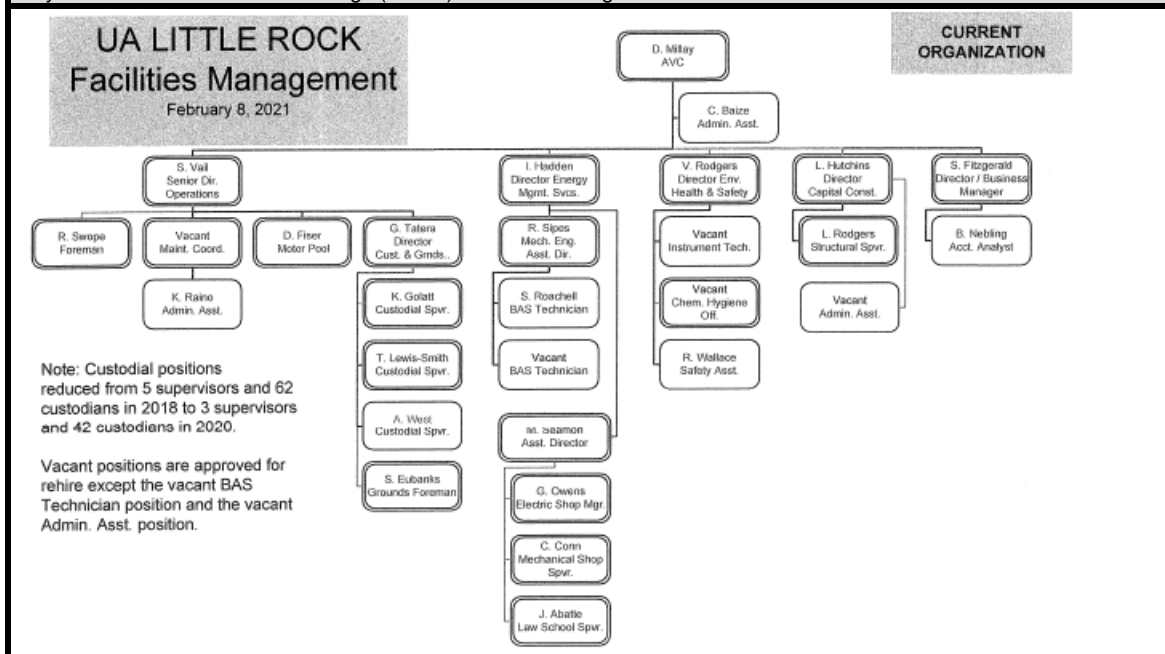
UA LITTLE ROCK
Facilities Management
February 8, 2021

CURRENT ORGANIZATION

D. Millay
AVC

C. Baize
Admin. Asst.

S. Vail
Senior Dir.
Operations

I. Hadden
Director Energy
Mgmt. Svcs.

V. Rodgers
Director Env.
Health & Safety

L. Hutchins
Director
Capital Const.

S. Fitzgerald
Director / Business
Manager

R. Swope
Foreman

Vacant
Maint. Coord.

D. Fiser
Motor Pool

G. Tatera
Director
Cust. & Grnds.

K. Raine
Admin. Asst.

K. Golatt
Custodial Spvr.

T. Lewis-Smith
Custodial Spvr.

A. West
Custodial Spvr.

S. Eubanks
Grounds Foreman

R. Sipes
Mech. Eng.
Asst. Dir.

S. Roachell
BAS Technician

Vacant
BAS Technician

M. Seamon
Asst. Director

G. Owens
Electric Shop Mgr.

C. Conn
Mechanical Shop
Spvr.

J. Abatte
Law School Spvr.

Vacant
Instrument Tech.

Vacant
Chem. Hygiene
Off.

R. Wallace
Safety Asst.

L. Rodgers
Structural Spvr.

Vacant
Admin. Asst.

B. Nebling
Acct. Analyst

Note: Custodial positions reduced from 5 supervisors and 62 custodians in 2018 to 3 supervisors and 42 custodians in 2020.

Vacant positions are approved for rehire except the vacant BAS Technician position and the vacant Admin. Asst. position.